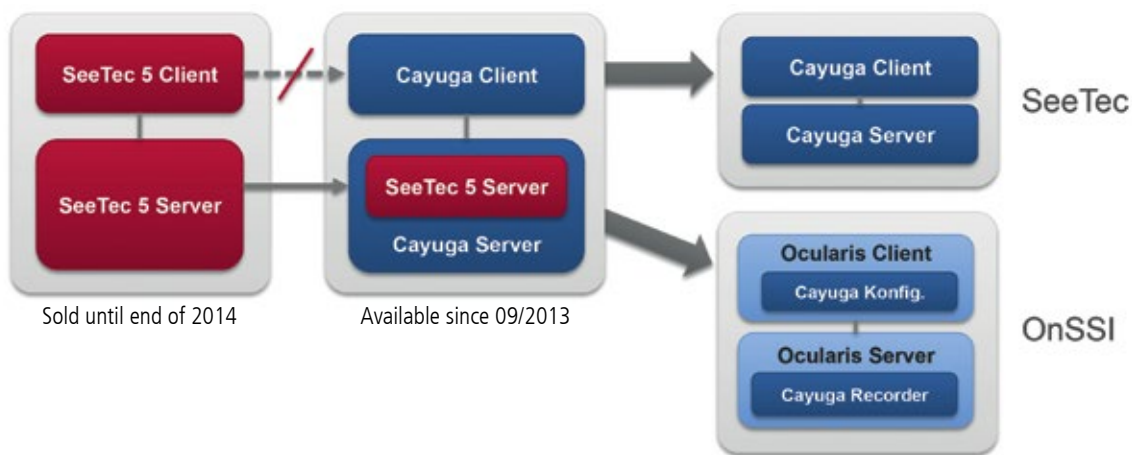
SeeTec 5 Client

SeeTec 5 Server

Sold until end of 2014

Cayuga Client

SeeTec 5 Server

Cayuga Server

Available since 09/2013

Cayuga Client

Cayuga Server

SeeTec

Ocularis Client

Cayuga Konfig.

Ocularis Server

Cayuga Recorder

OnSSI